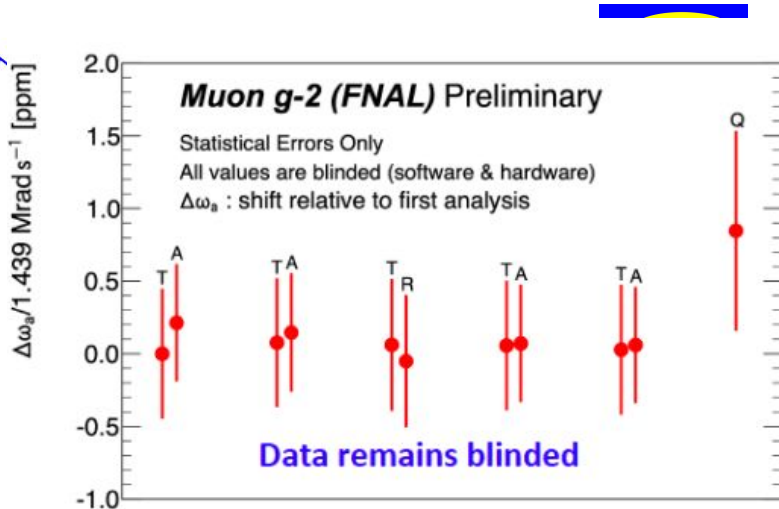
$\Delta\omega_a/1.439\ \mathrm{Mrad\,s^{-1}}$ [ppm]

2.0
1.5
1.0
0.5
0.0
-0.5
-1.0

*Muon g-2 (FNAL)* Preliminary

Statistical Errors Only
All values are blinded (software & hardware)
$\Delta\omega_a$ : shift relative to first analysis

T A T A T R T A T A Q

Data remains blinded